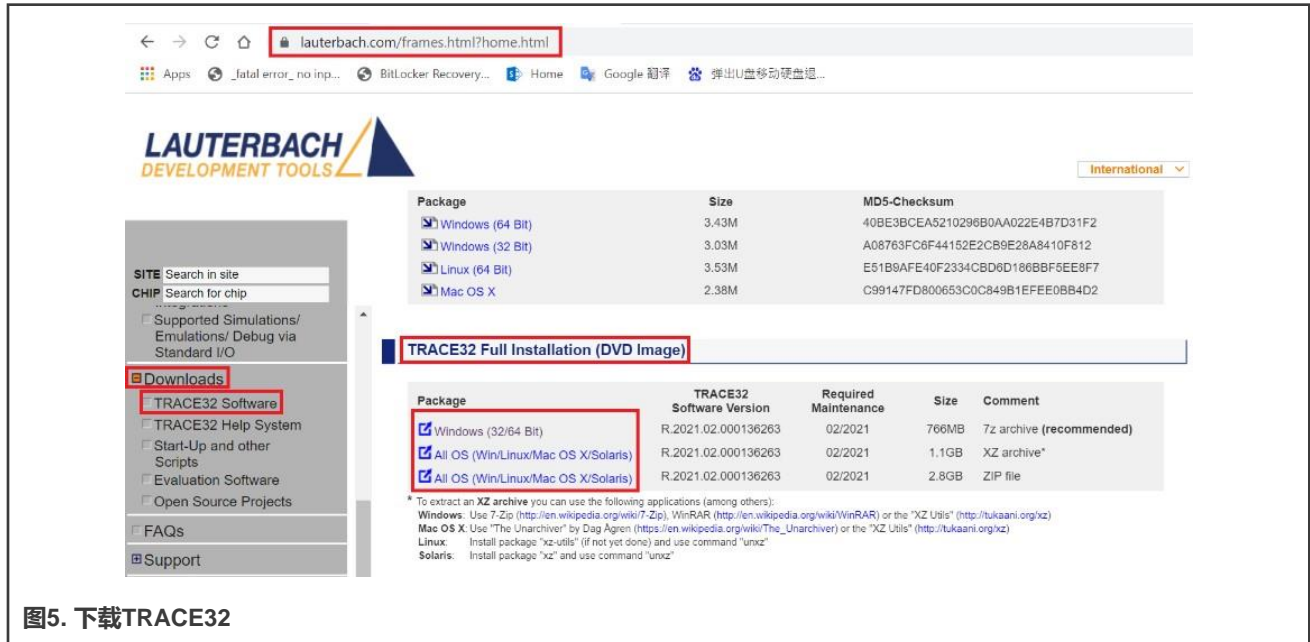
lauterbach.com/frames.html?home.html

Apps _fatal error_ no inp... BitLocker Recovery... Home Google 翻译 弹出U盘移动硬盘退...

LAUTERBACH
DEVELOPMENT TOOLS

International

| Package | Size | MD5-Checksum |
|---|---|---|
| Windows (64 Bit) | 3.43M | 40BE3BCEA5210296B0AA022E4B7D31F2 |
| Windows (32 Bit) | 3.03M | A08763FC6F44152E2CB9E28A8410F812 |
| Linux (64 Bit) | 3.53M | E51B9AFE40F2334CBD6D186BBF5EE8F7 |
| Mac OS X | 2.38M | C99147FD800653C0C849B1EFEE0BB4D2 |

SITE Search in site
CHIP Search for chip
Supported Simulations/ Emulations/ Debug via Standard I/O
Downloads
TRACE32 Software
TRACE32 Help System
Start-Up and other Scripts
Evaluation Software
Open Source Projects
FAQs
Support

TRACE32 Full Installation (DVD Image)

| Package | TRACE32 Software Version | Required Maintenance | Size | Comment |
|---|---|---|---|---|
| Windows (32/64 Bit) | R.2021.02.000136263 | 02/2021 | 766MB | 7z archive (recommended) |
| All OS (Win/Linux/Mac OS X/Solaris) | R.2021.02.000136263 | 02/2021 | 1.1GB | XZ archive* |
| All OS (Win/Linux/Mac OS X/Solaris) | R.2021.02.000136263 | 02/2021 | 2.8GB | ZIP file |

* To extract an XZ archive you can use the following applications (among others):
Windows: Use 7-Zip (http://en.wikipedia.org/wiki/7-Zip), WinRAR (http://en.wikipedia.org/wiki/WinRAR) or the "XZ Utils" (http://tukaani.org/xz)
Mac OS X: Use "The Unarchiver" by Dag Ågren (https://en.wikipedia.org/wiki/The_Unarchiver) or the "XZ Utils" (http://tukaani.org/xz)
Linux: Install package "xz-utils" (if not yet done) and use command "unxz"
Solaris: Install package "xz" and use command "unxz"

图5. 下载TRACE32